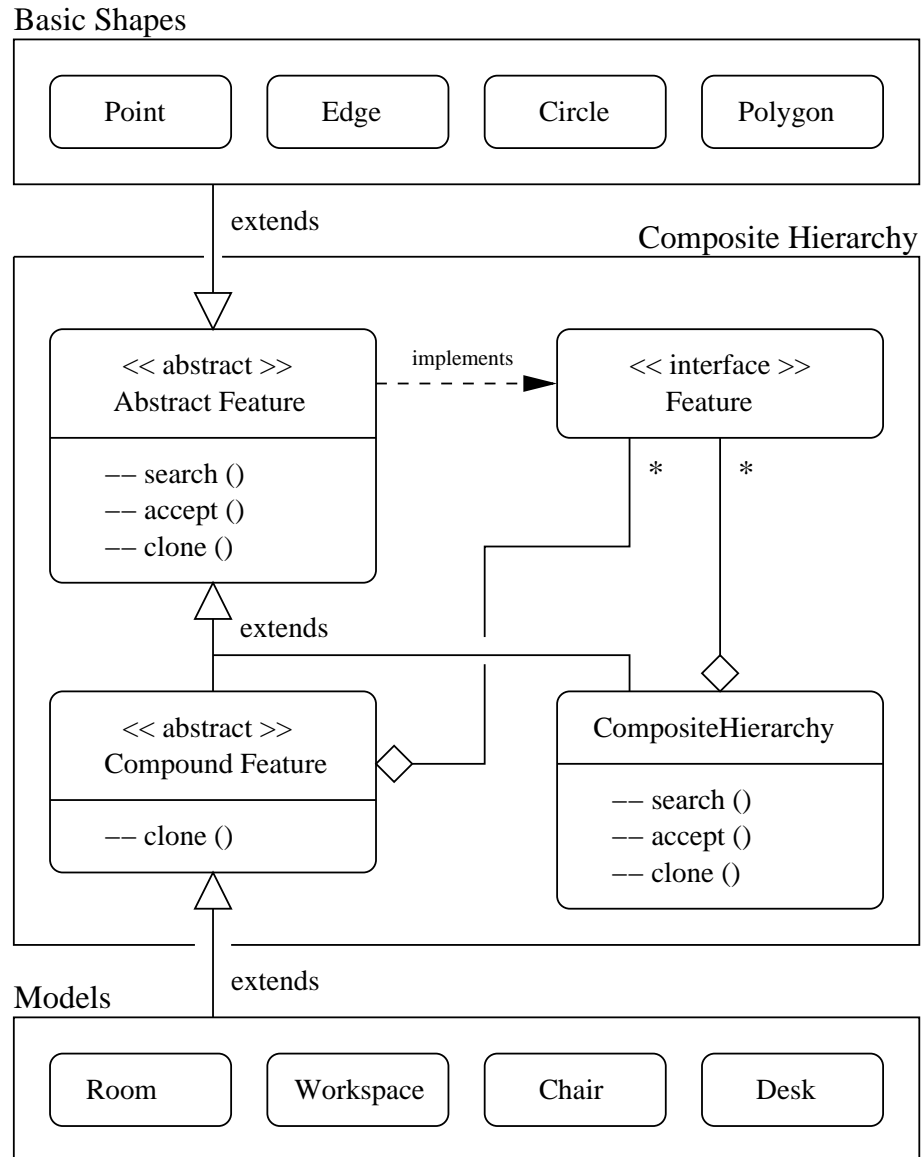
Basic Shapes

Point

Edge

Circle

Polygon

extends

Composite Hierarchy

<< abstract >>
Abstract Feature

implements

<< interface >>
Feature

−− search ()
−− accept ()
−− clone ()

*

*

extends

<< abstract >>
Compound Feature

CompositeHierarchy

−− clone ()

−− search ()
−− accept ()
−− clone ()

extends

Models

Room

Workspace

Chair

Desk